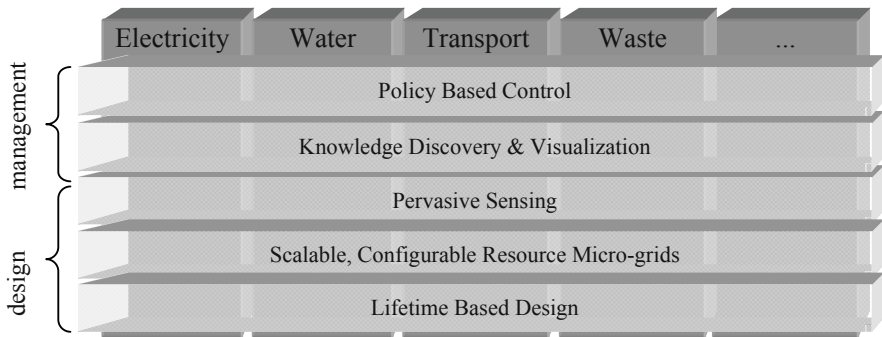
Electricity

Water

Transport

Waste

...

management

Policy Based Control

Knowledge Discovery & Visualization

design

Pervasive Sensing

Scalable, Configurable Resource Micro-grids

Lifetime Based Design